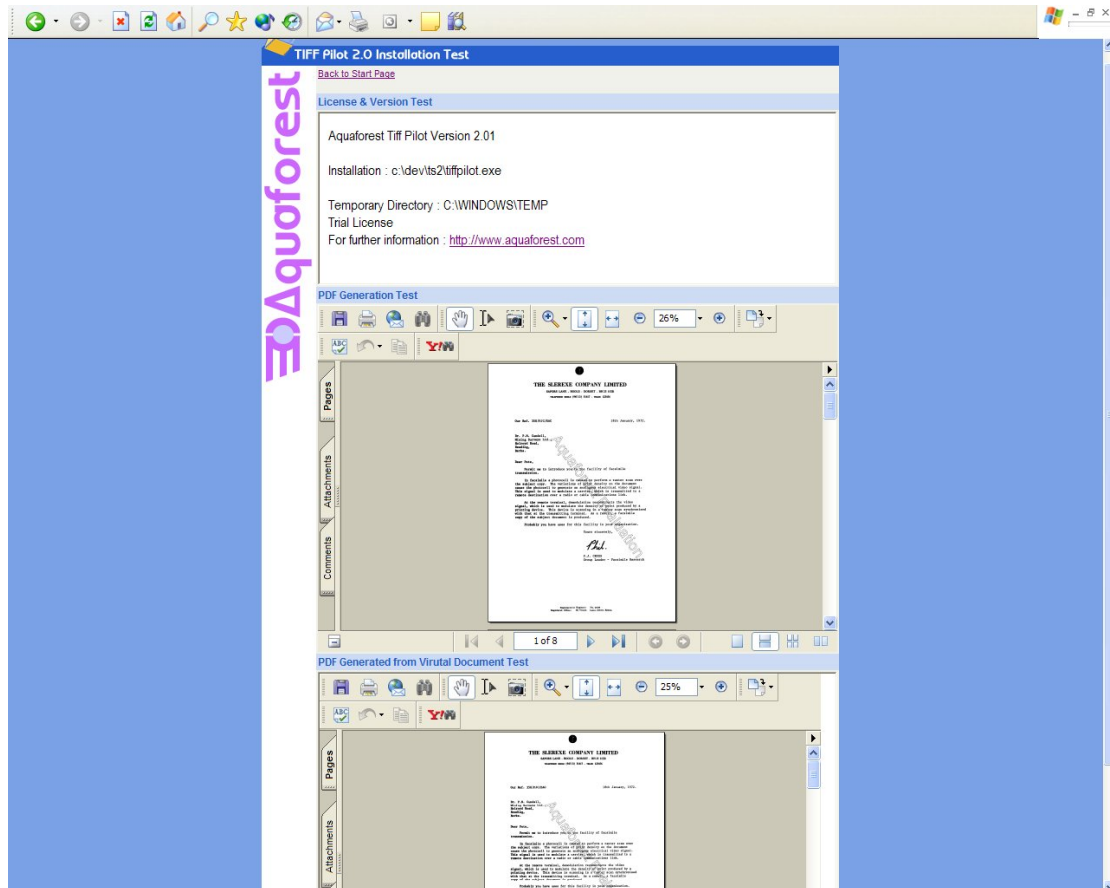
TIFF Pilot 2.0 Installation Test

Aquaforest

Back to Start Page

License & Version Test

Aquaforest Tiff Pilot Version 2.01

Installation : c:\dev\ts2\tiffpilot.exe

Temporary Directory : C:\WINDOWS\TEMP
Trial License
For further information : http://www.aquaforest.com

PDF Generation Test

26%

Pages

Attachments

Comments

THE SLEREXE COMPANY LIMITED

1 of 8

PDF Generated from Virutal Document Test

25%

Pages

Attachments

THE SLEREXE COMPANY LIMITED